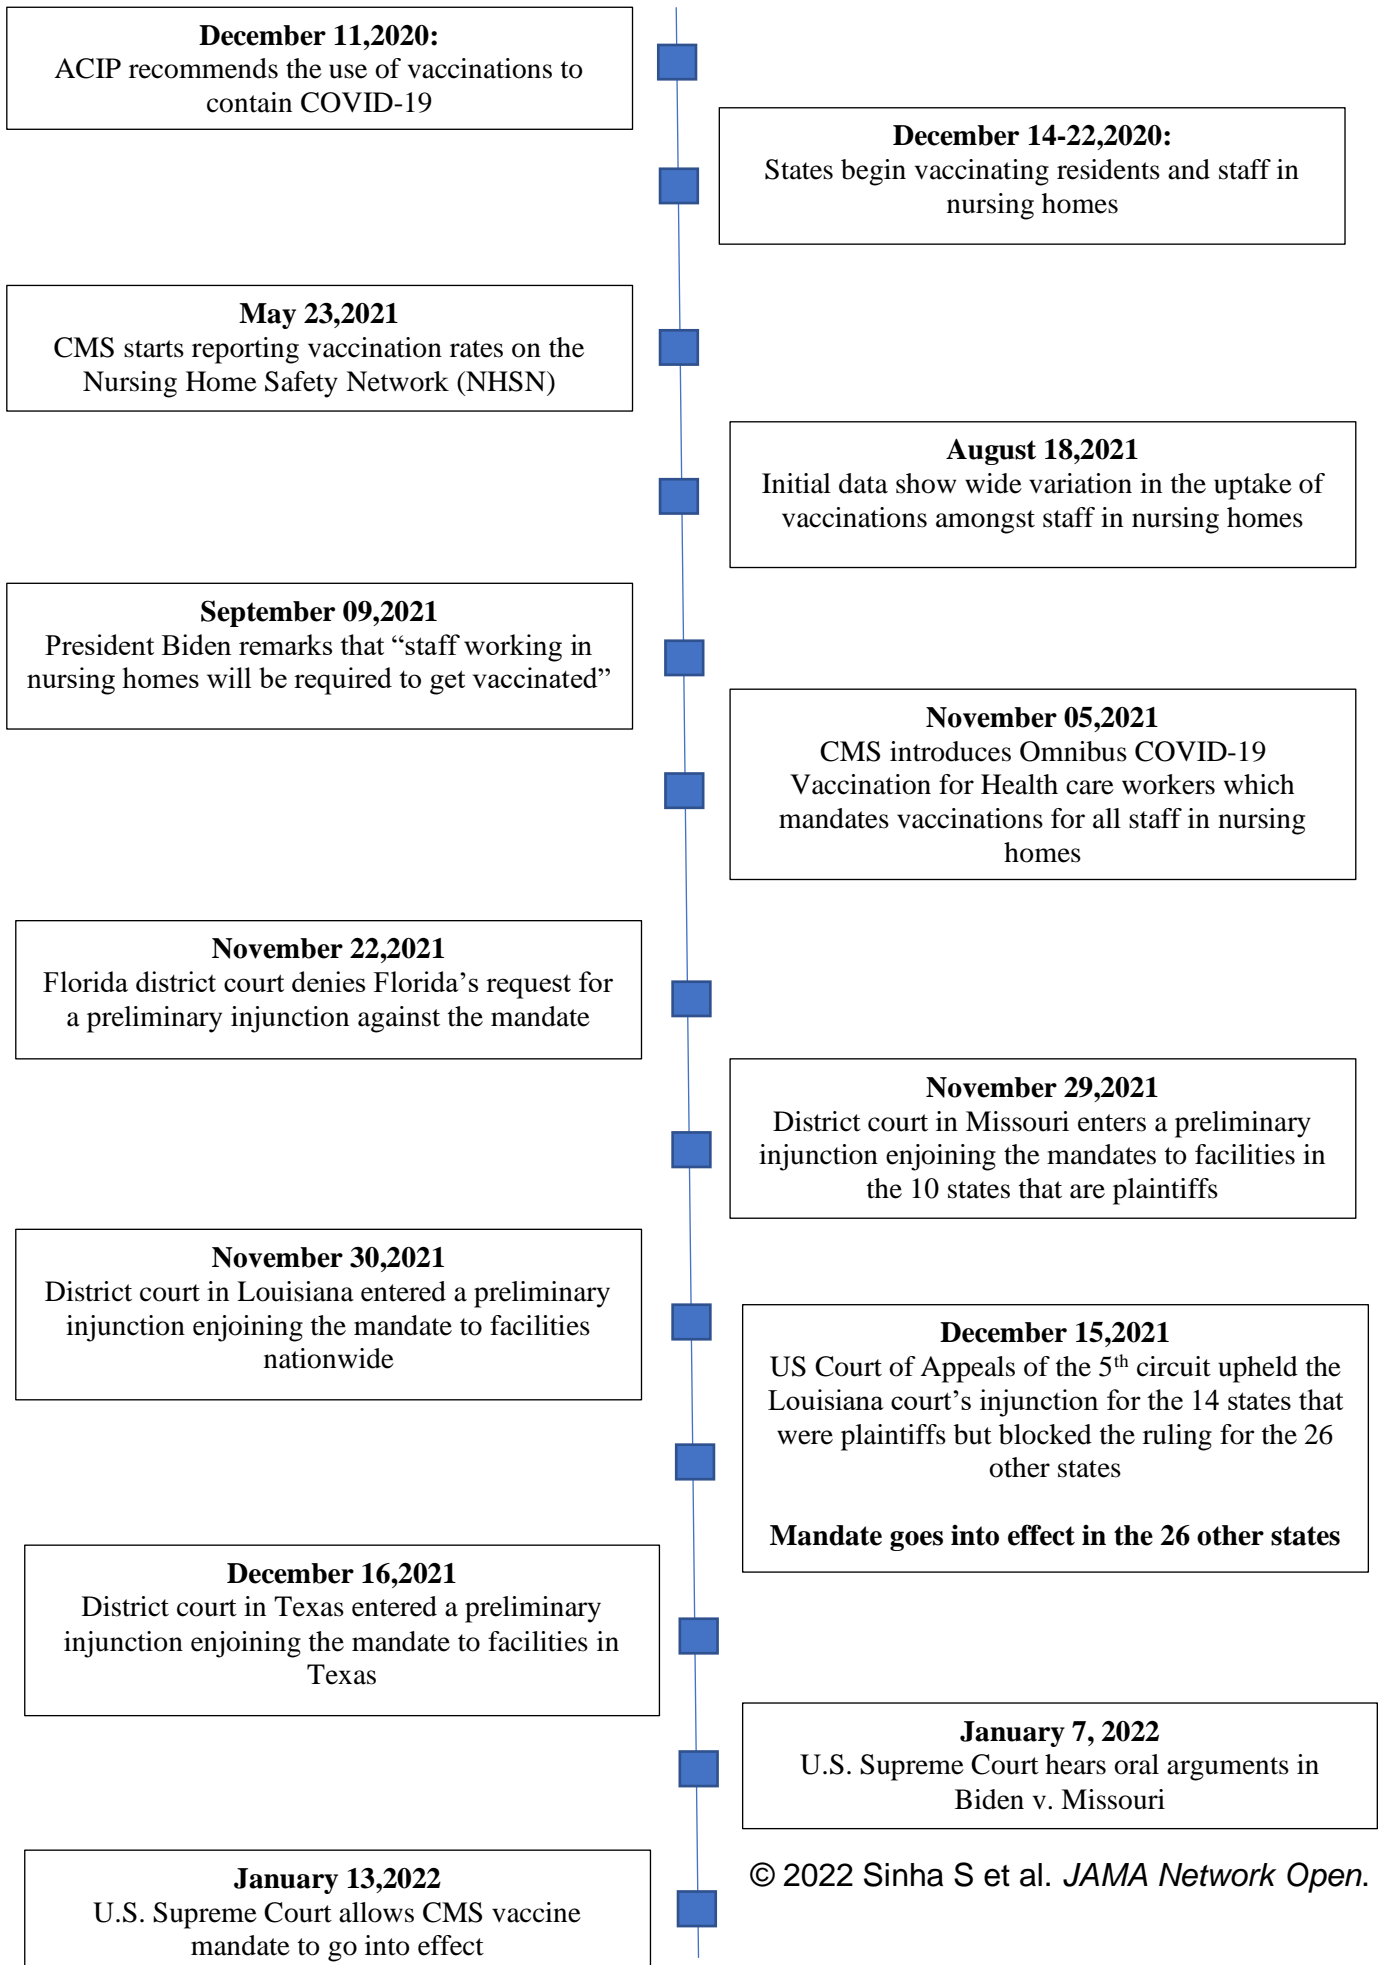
**December 11,2020:**
ACIP recommends the use of vaccinations to contain COVID-19

**December 14-22,2020:**
States begin vaccinating residents and staff in nursing homes

**May 23,2021**
CMS starts reporting vaccination rates on the Nursing Home Safety Network (NHSN)

**August 18,2021**
Initial data show wide variation in the uptake of vaccinations amongst staff in nursing homes

**September 09,2021**
President Biden remarks that “staff working in nursing homes will be required to get vaccinated”

**November 05,2021**
CMS introduces Omnibus COVID-19 Vaccination for Health care workers which mandates vaccinations for all staff in nursing homes

**November 22,2021**
Florida district court denies Florida’s request for a preliminary injunction against the mandate

**November 29,2021**
District court in Missouri enters a preliminary injunction enjoining the mandates to facilities in the 10 states that are plaintiffs

**November 30,2021**
District court in Louisiana entered a preliminary injunction enjoining the mandate to facilities nationwide

**December 15,2021**
US Court of Appeals of the 5$^{th}$ circuit upheld the Louisiana court’s injunction for the 14 states that were plaintiffs but blocked the ruling for the 26 other states

**Mandate goes into effect in the 26 other states**

**December 16,2021**
District court in Texas entered a preliminary injunction enjoining the mandate to facilities in Texas

**January 7, 2022**
U.S. Supreme Court hears oral arguments in Biden v. Missouri

© 2022 Sinha S et al. *JAMA Network Open*.

**January 13,2022**
U.S. Supreme Court allows CMS vaccine mandate to go into effect